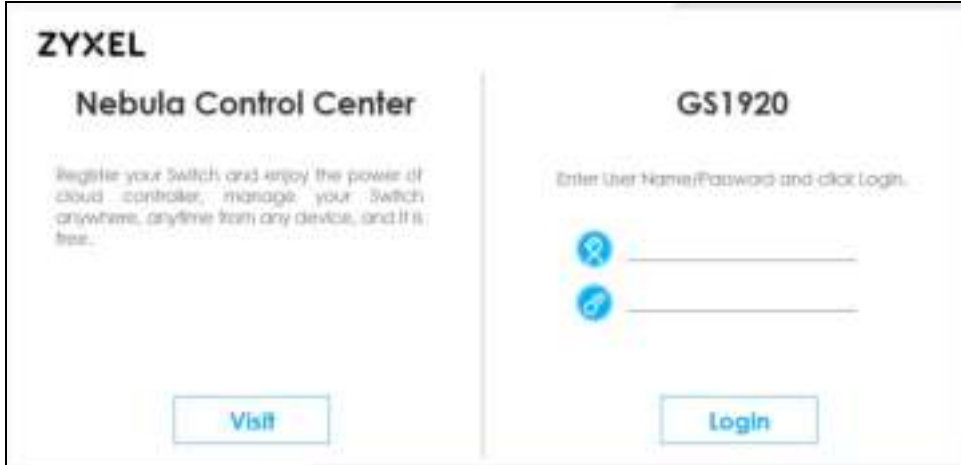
ZYXEL

Nebula Control Center

Register your Switch and enjoy the power of cloud controller, manage your Switch anywhere, anytime from any device, and it is free.

Visit

GS1920

Enter User Name/Password and click Login.

Login